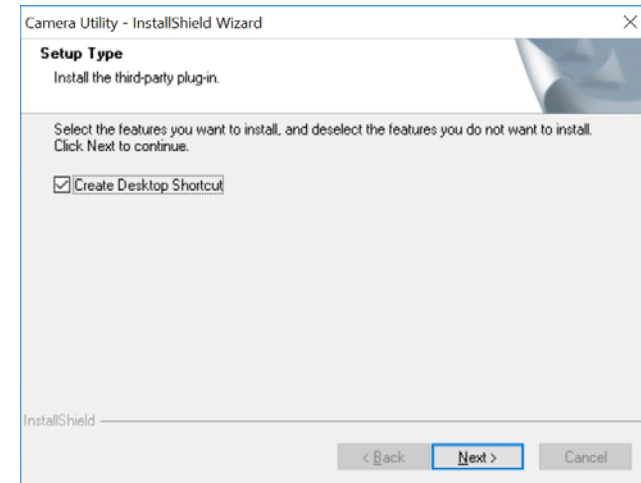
Camera Utility - InstallShield Wizard

×

Setup Type

Install the third-party plug-in.

Select the features you want to install, and deselect the features you do not want to install. Click Next to continue.

☑ Create Desktop Shortcut

InstallShield

< Back

Next >

Cancel